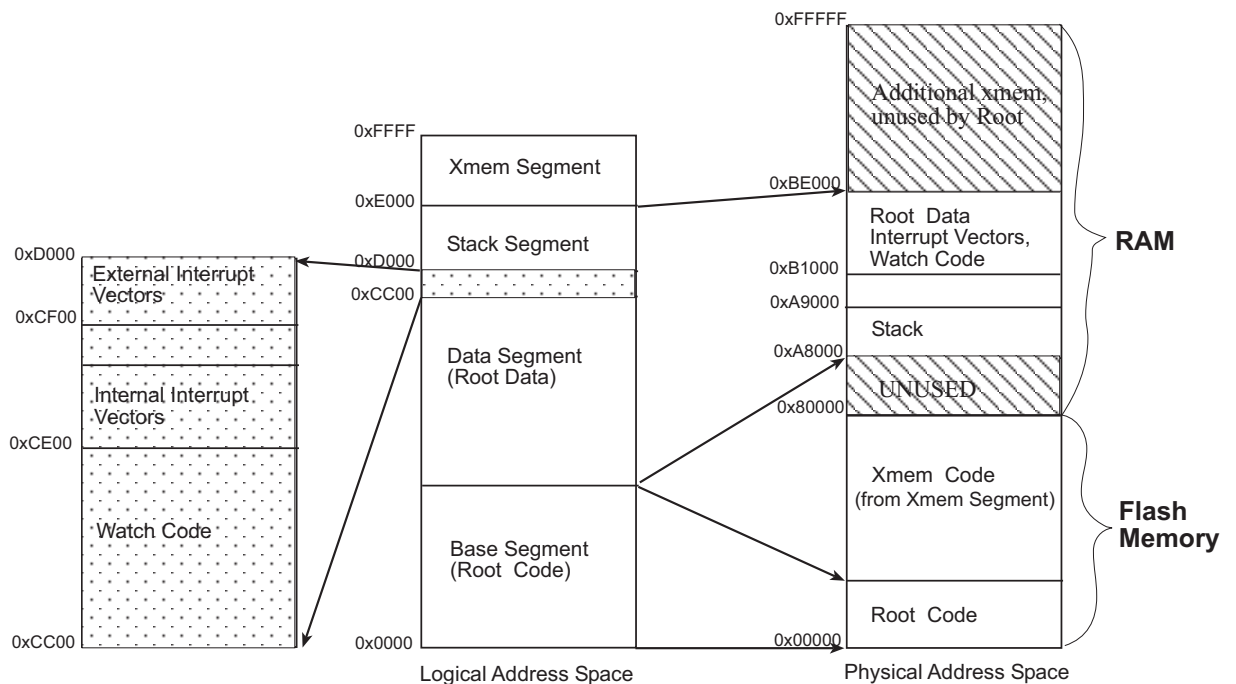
0xFFFFF

Additional xmem, unused by Root

0xFFFF

Xmem Segment

0xBE000

0xE000

Root Data Interrupt Vectors, Watch Code

Stack Segment

RAM

0xD000

0xD000

External Interrupt Vectors

0xCC00

0xB1000

0xA9000

0xCF00

Stack

Data Segment (Root Data)

0xA8000

Internal Interrupt Vectors

UNUSED

0x80000

0xCE00

Xmem Code (from Xmem Segment)

Flash Memory

Watch Code

Base Segment (Root Code)

Root Code

0xCC00

0x0000

0x00000

Logical Address Space

Physical Address Space